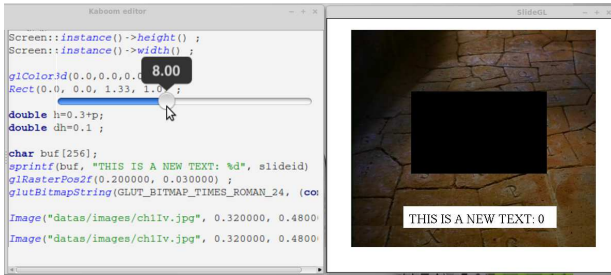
Kaboom editor

Screen::instance()->height() ;
Screen::instance()->width() ;

glColor3d(0.0,0.0,0.0,0.0
8.00
Rect(0.0, 0.0, 1.33, 1.0 ;

double h=0.3+p;
double dh=0.1 ;

char buf[256];
sprintf(buf, "THIS IS A NEW TEXT: %d", slideid)
glRasterPos2f(0.200000, 0.030000) ;
glutBitmapString(GLUT_BITMAP_TIMES_ROMAN_24, (co

Image("datas/images/ch1Iv.jpg", 0.320000, 0.4800

Image("datas/images/ch1Iv.jpg", 0.320000, 0.4800

SlideGL

THIS IS A NEW TEXT: 0